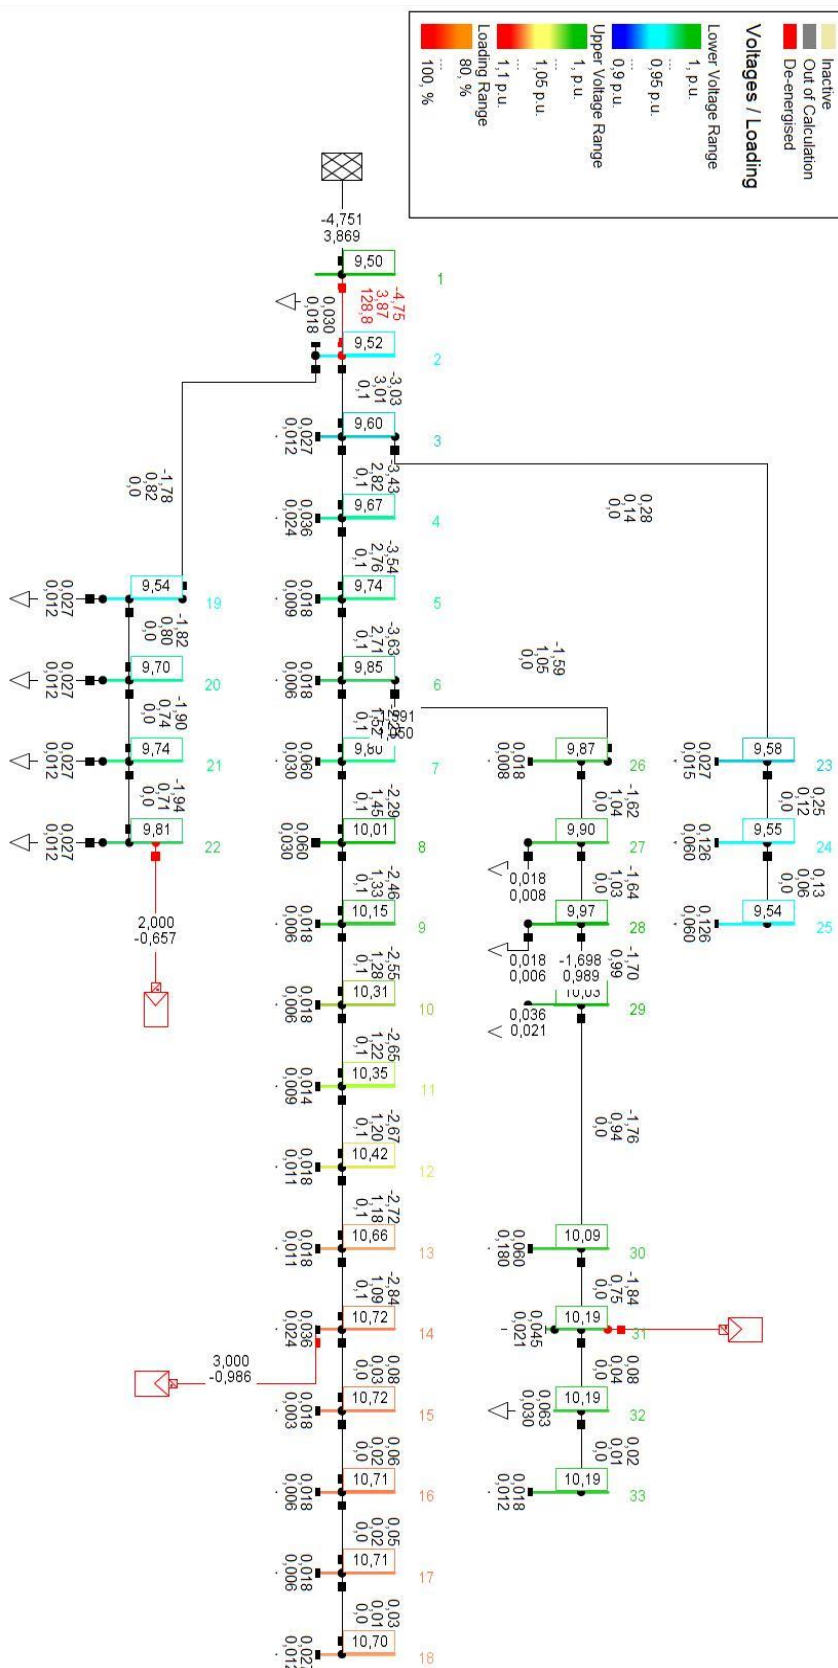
Voltages / Loading
Inactive
Out of Calculation
De-energised
Lower Voltage Range
1, p.u.
...
0,95 p.u.
...
0,9 p.u.
Upper Voltage Range
1, p.u.
...
1,05 p.u.
...
1,1 p.u.
Loading Range
80, %
...
100, %

-4,751
3,869
9,50
1
-4,75
3,87
128,8
0,030
0,018
9,52
2
-3,03
3,01
0,1
9,60
3
0,027
0,012
-3,43
2,82
0,1
9,67
4
0,036
0,024
-3,54
2,76
0,1
9,74
5
0,018
0,009
-3,63
2,71
0,1
9,85
6
0,018
0,006
-0,91
1,52
0,1
1,50
9,86
7
0,060
0,030
-2,29
1,45
0,1
10,01
8
0,060
0,030
-2,46
1,33
0,1
10,15
9
0,018
0,006
-2,55
1,28
0,1
10,31
10
0,018
0,006
-2,65
1,22
0,1
10,35
11
0,014
0,009
-2,67
1,20
0,1
10,42
12
0,018
0,011
-2,72
1,18
0,1
10,66
13
0,018
0,011
-2,84
1,09
0,1
10,72
14
0,036
0,024
3,000
-0,986
0,08
0,03
0,0
10,72
15
0,018
0,003
0,06
0,02
0,0
10,71
16
0,018
0,006
0,05
0,02
0,0
10,71
17
0,018
0,006
0,03
0,01
0,0
10,70
18
0,027
0,012

-1,78
0,82
0,0
9,54
19
0,027
0,012
-1,82
0,80
0,0
9,70
20
0,027
0,012
-1,90
0,74
0,0
9,74
21
0,027
0,012
-1,94
0,71
0,0
9,81
22
0,027
0,012
2,000
-0,657

0,28
0,14
0,0
9,58
23
0,027
0,015
0,25
0,12
0,0
9,55
24
0,126
0,060
0,13
0,06
0,0
9,54
25
0,126
0,060

-1,59
1,05
0,0
9,87
26
0,018
0,008
-1,62
1,04
0,0
9,90
27
0,018
0,008
-1,64
1,03
0,0
9,97
28
0,018
0,006
-1,698
0,989
-1,70
0,99
10,03
29
0,036
0,021
-1,76
0,94
0,0
10,09
30
0,060
0,180
-1,84
0,75
0,0
10,19
31
0,045
0,021
0,08
0,04
0,0
10,19
32
0,063
0,030
0,02
0,01
0,0
10,19
33
0,018
0,012